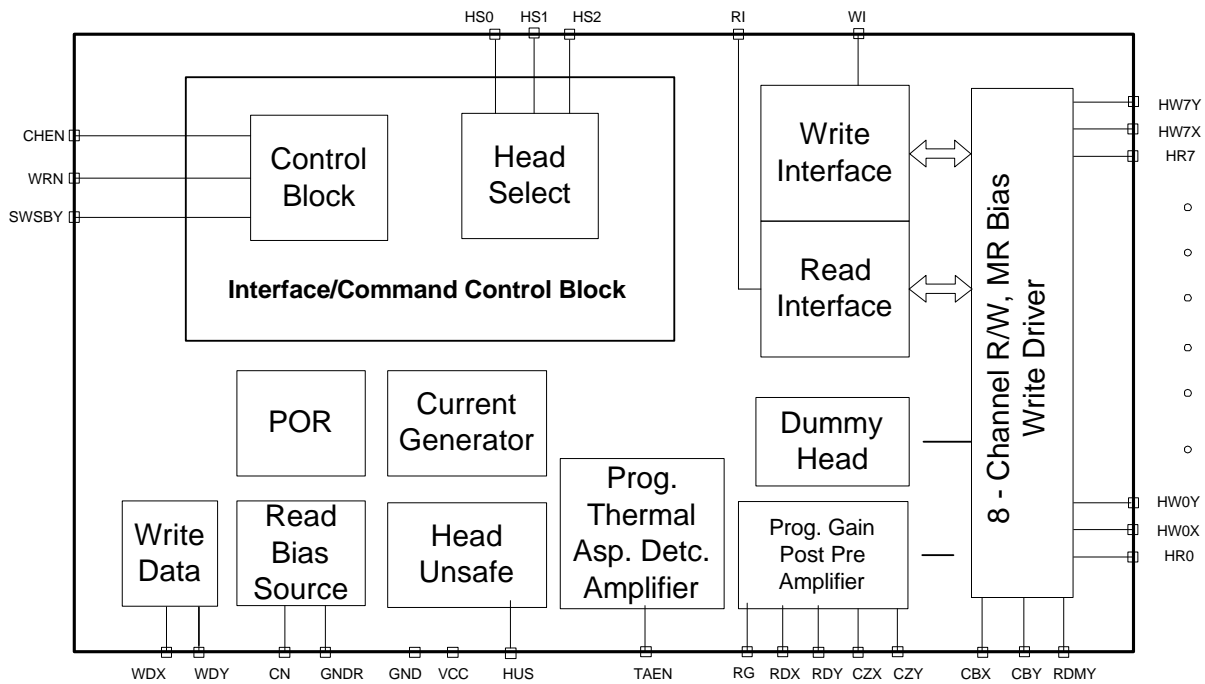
HS0 HS1 HS2 RI WI

CHEN
WRN
SWSBY

Control Block

Head Select

Interface/Command Control Block

Write Interface

Read Interface

8 - Channel R/W, MR Bias Write Driver

HW7Y
HW7X
HR7

HW0Y
HW0X
HR0

POR

Current Generator

Dummy Head

Write Data

Read Bias Source

Head Unsafe

Prog. Thermal Asp. Detc. Amplifier

Prog. Gain Post Pre Amplifier

WDX WDY CN GNDR GND VCC HUS TAEN RG RDX RDY CZX CZY CBX CBY RDMY